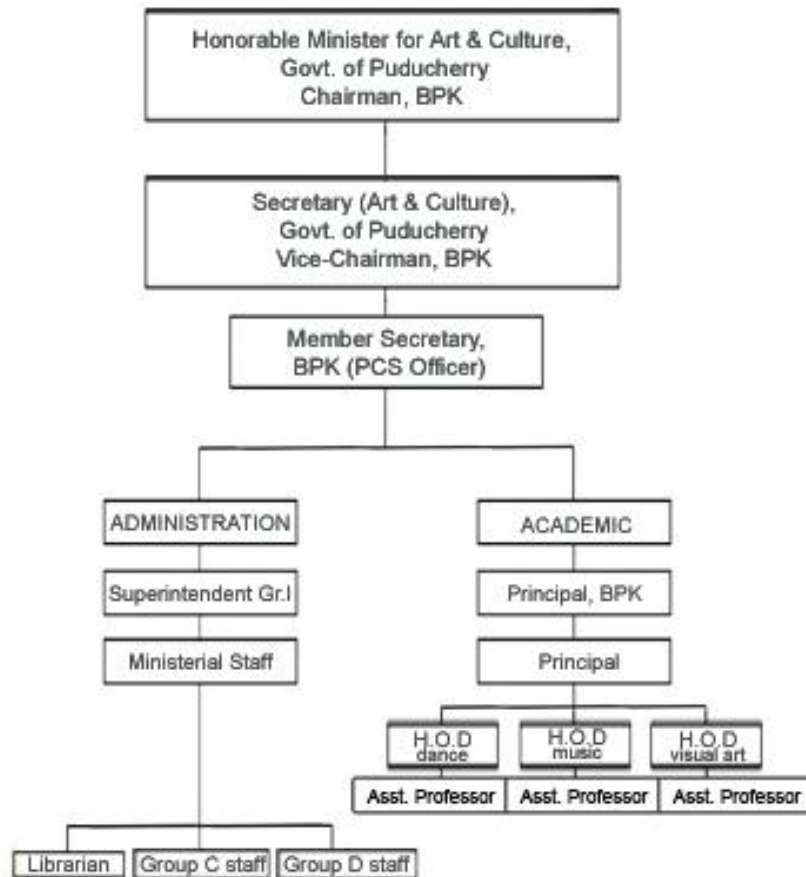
Honorable Minister for Art & Culture,
Govt. of Puducherry
Chairman, BPK

Secretary (Art & Culture),
Govt. of Puducherry
Vice-Chairman, BPK

Member Secretary,
BPK (PCS Officer)

ADMINISTRATION

Superintendent Gr.I

Ministerial Staff

Librarian

Group C staff

Group D staff

ACADEMIC

Principal, BPK

Principal

H.O.D
dance

H.O.D
music

H.O.D
visual art

Asst. Professor

Asst. Professor

Asst. Professor